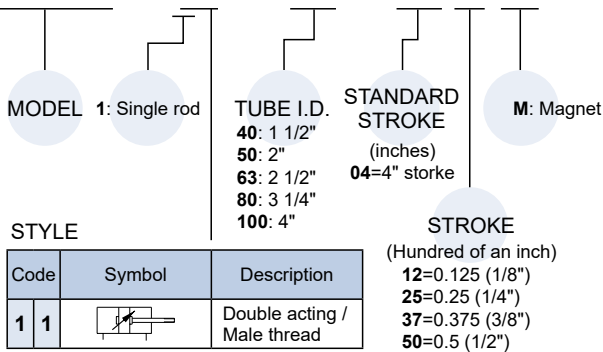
MODEL

**1**: Single rod

TUBE I.D.
**40**: 1 1/2"
**50**: 2"
**63**: 2 1/2"
**80**: 3 1/4"
**100**: 4"

STANDARD STROKE
(inches)
**04**=4" storke

**M**: Magnet

STYLE

| Code | | Symbol | Description |
|---|---|---|---|
| **1** | **1** | | Double acting / Male thread |

STROKE
(Hundred of an inch)
**12**=0.125 (1/8")
**25**=0.25 (1/4")
**37**=0.375 (3/8")
**50**=0.5 (1/2")